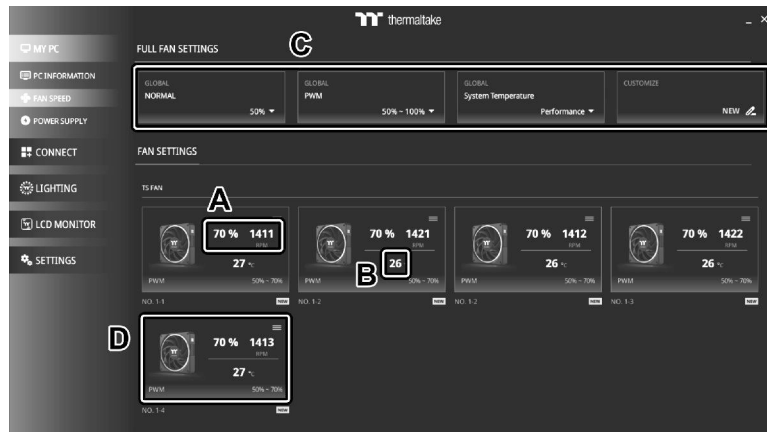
thermaltake

_ ×

MY PC

PC INFORMATION

FAN SPEED

POWER SUPPLY

CONNECT

LIGHTING

LCD MONITOR

SETTINGS

FULL FAN SETTINGS

C

GLOBAL
NORMAL
50%

GLOBAL
PWM
50% - 100%

GLOBAL
System Temperature
Performance

CUSTOMIZE
NEW

FAN SETTINGS

TS FAN

A

70 % 1411 RPM
27 °C
PWM 50% - 70%
NO. 1-1 NEW

70 % 1421 RPM
B 26 °C
PWM 50% - 70%
NO. 1-2 NEW

70 % 1412 RPM
26 °C
PWM 50% - 70%
NO. 1-2 NEW

70 % 1422 RPM
26 °C
PWM 50% - 70%
NO. 1-3 NEW

D

70 % 1413 RPM
27 °C
PWM 50% - 70%
NO. 1-4 NEW